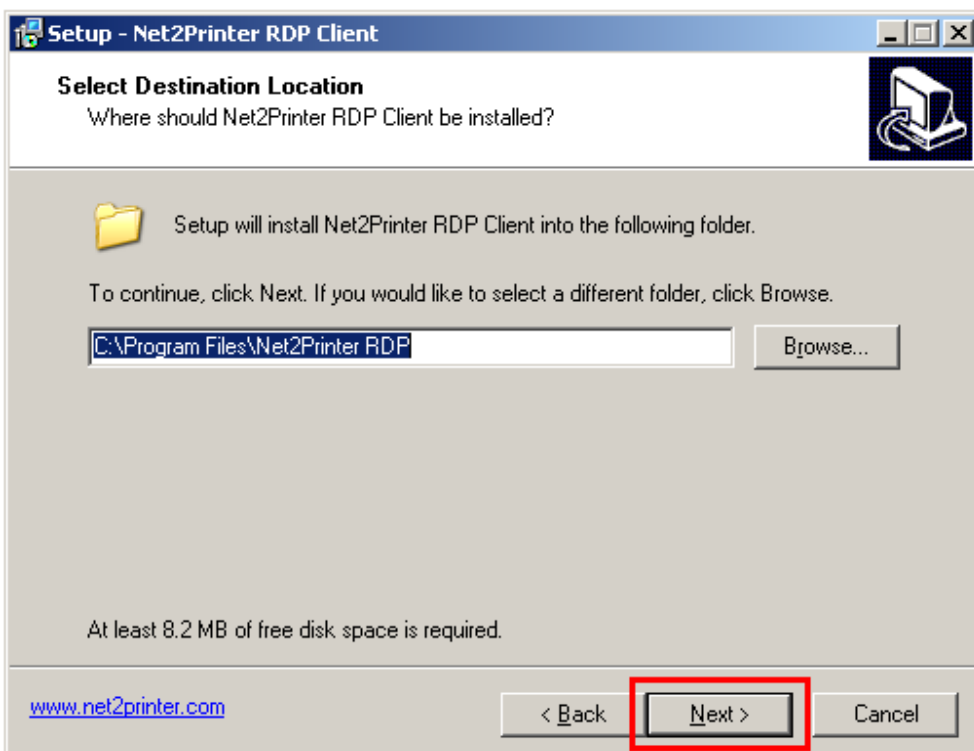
Setup - Net2Printer RDP Client

Select Destination Location
Where should Net2Printer RDP Client be installed?

Setup will install Net2Printer RDP Client into the following folder.

To continue, click Next. If you would like to select a different folder, click Browse.

C:\Program Files\Net2Printer RDP

Browse...

At least 8.2 MB of free disk space is required.

www.net2printer.com

< Back

Next >

Cancel